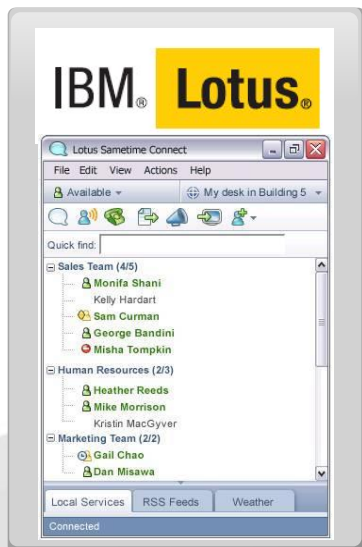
IBM® Lotus®

Lotus Sametime Connect

File Edit View Actions Help

Available

My desk in Building 5

Quick find:

Sales Team (4/5)
Monifa Shani
Kelly Hardart
Sam Curman
George Bandini
Misha Tompkin

Human Resources (2/3)
Heather Reeds
Mike Morrison
Kristin MacGyver

Marketing Team (2/2)
Gail Chao
Dan Misawa

Local Services | RSS Feeds | Weather

Connected